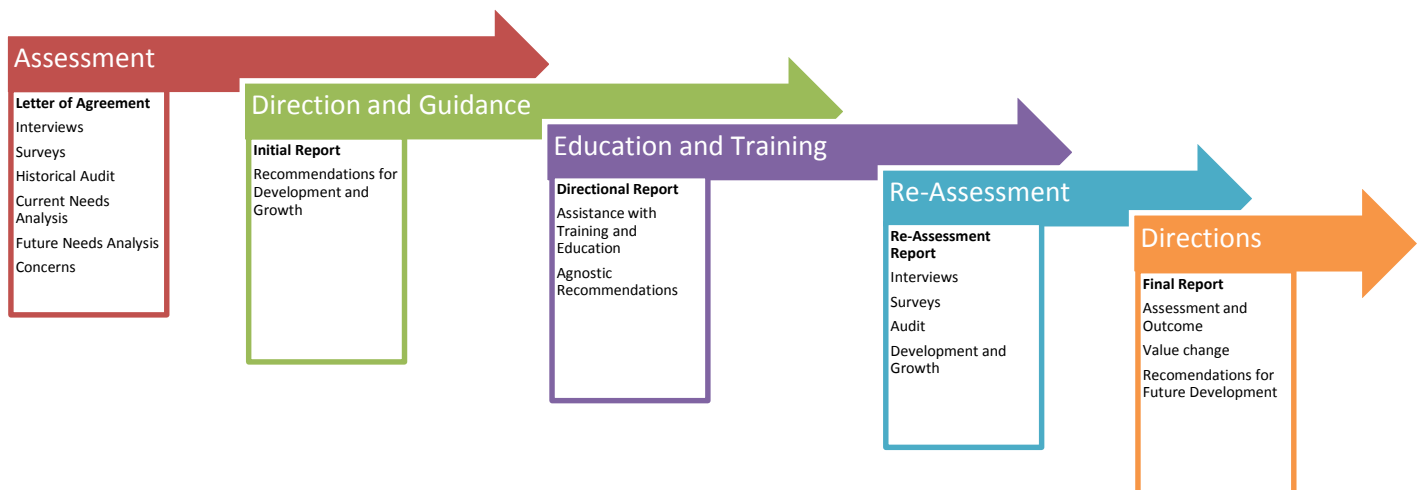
Assessment

Letter of Agreement

Interviews

Surveys

Historical Audit

Current Needs Analysis

Future Needs Analysis

Concerns

Direction and Guidance

Initial Report

Recommendations for Development and Growth

Education and Training

Directional Report

Assistance with Training and Education

Agnostic Recommendations

Re-Assessment

Re-Assessment Report

Interviews

Surveys

Audit

Development and Growth

Directions

Final Report

Assessment and Outcome

Value change

Recomendations for Future Development